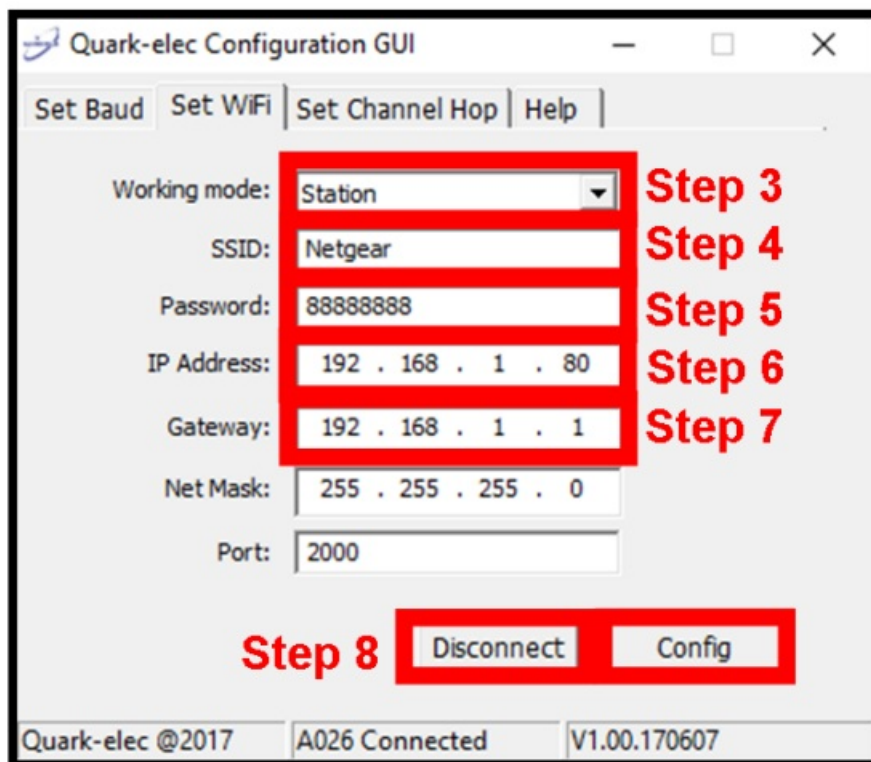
Quark-elec Configuration GUI

Set Baud | Set WiFi | Set Channel Hop | Help

Working mode: Station
Step 3

SSID: Netgear
Step 4

Password: 88888888
Step 5

IP Address: 192 . 168 . 1 . 80
Step 6

Gateway: 192 . 168 . 1 . 1
Step 7

Net Mask: 255 . 255 . 255 . 0

Port: 2000

Step 8
Disconnect
Config

Quark-elec @2017 | A026 Connected | V1.00.170607